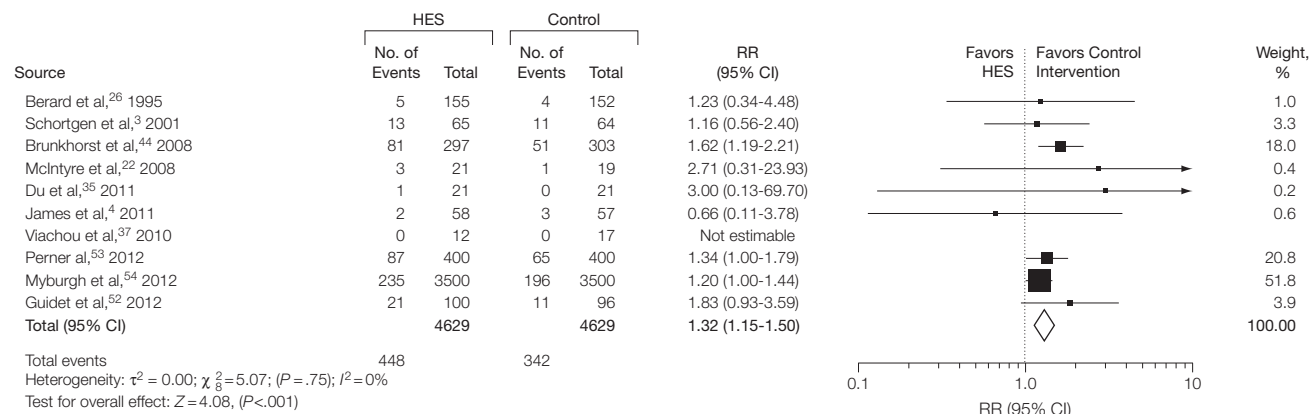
| Source | HES No. of Events | HES Total | Control No. of Events | Control Total | RR (95% CI) | Weight, % |
|---|---|---|---|---|---|---|
| Berard et al,$^{26}$ 1995 | 5 | 155 | 4 | 152 | 1.23 (0.34-4.48) | 1.0 |
| Schortgen et al,$^{3}$ 2001 | 13 | 65 | 11 | 64 | 1.16 (0.56-2.40) | 3.3 |
| Brunkhorst et al,$^{44}$ 2008 | 81 | 297 | 51 | 303 | 1.62 (1.19-2.21) | 18.0 |
| McIntyre et al,$^{22}$ 2008 | 3 | 21 | 1 | 19 | 2.71 (0.31-23.93) | 0.4 |
| Du et al,$^{35}$ 2011 | 1 | 21 | 0 | 21 | 3.00 (0.13-69.70) | 0.2 |
| James et al,$^{4}$ 2011 | 2 | 58 | 3 | 57 | 0.66 (0.11-3.78) | 0.6 |
| Viachou et al,$^{37}$ 2010 | 0 | 12 | 0 | 17 | Not estimable | |
| Perner al,$^{53}$ 2012 | 87 | 400 | 65 | 400 | 1.34 (1.00-1.79) | 20.8 |
| Myburgh et al,$^{54}$ 2012 | 235 | 3500 | 196 | 3500 | 1.20 (1.00-1.44) | 51.8 |
| Guidet et al,$^{52}$ 2012 | 21 | 100 | 11 | 96 | 1.83 (0.93-3.59) | 3.9 |
| Total (95% CI) | | 4629 | | 4629 | 1.32 (1.15-1.50) | 100.00 |

Favors HES | Favors Control Intervention

Total events 448 342
Heterogeneity: $\tau^2 = 0.00$; $\chi^2_8 = 5.07$; ($P = .75$); $I^2 = 0\%$
Test for overall effect: $Z = 4.08$, ($P<.001$)

0.1 1.0 10
RR (95% CI)